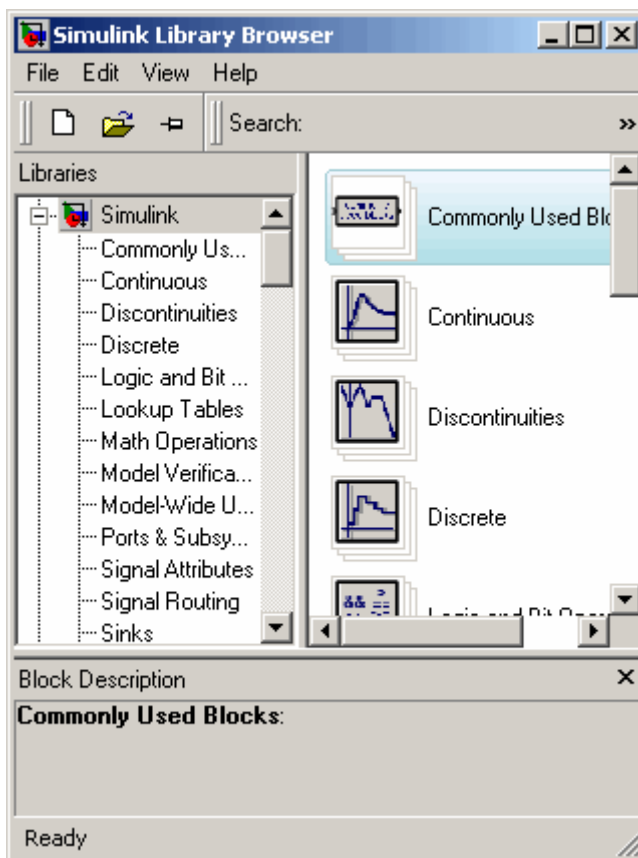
Simulink Library Browser

File Edit View Help

Search:

Libraries

Simulink
Commonly Us...
Continuous
Discontinuities
Discrete
Logic and Bit ...
Lookup Tables
Math Operations
Model Verifica...
Model-Wide U...
Ports & Subsy...
Signal Attributes
Signal Routing
Sinks

Commonly Used Blo

Continuous

Discontinuities

Discrete

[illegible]

Block Description

**Commonly Used Blocks**:

Ready